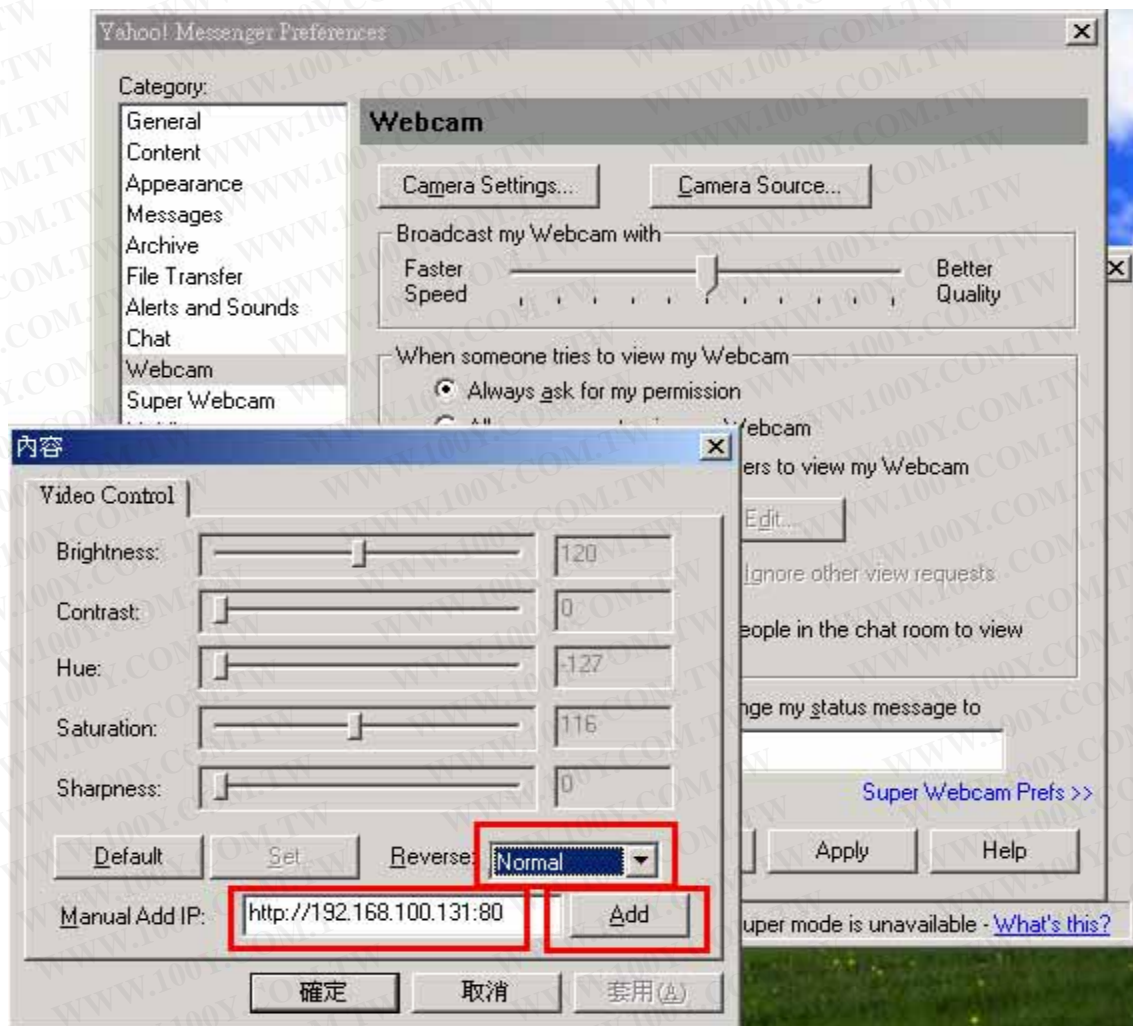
Yahoo! Messenger Preferences

Category:
General
Content
Appearance
Messages
Archive
File Transfer
Alerts and Sounds
Chat
Webcam
Super Webcam

Webcam

Camera Settings...
Camera Source...

Broadcast my Webcam with
Faster Speed
Better Quality

When someone tries to view my Webcam
Always ask for my permission
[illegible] Webcam
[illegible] ers to view my Webcam
Edit...
Ignore other view requests
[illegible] eople in the chat room to view
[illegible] nge my status message to
Super Webcam Prefs >>
Apply
Help
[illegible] uper mode is unavailable - What's this?

內容

Video Control
Brightness: 120
Contrast: 0
Hue: -127
Saturation: 116
Sharpness: 0
Default
Set
Reverse: Normal
Manual Add IP: http://192.168.100.131:80
Add
確定
取消
套用(A)

WWW.100Y.COM.TW